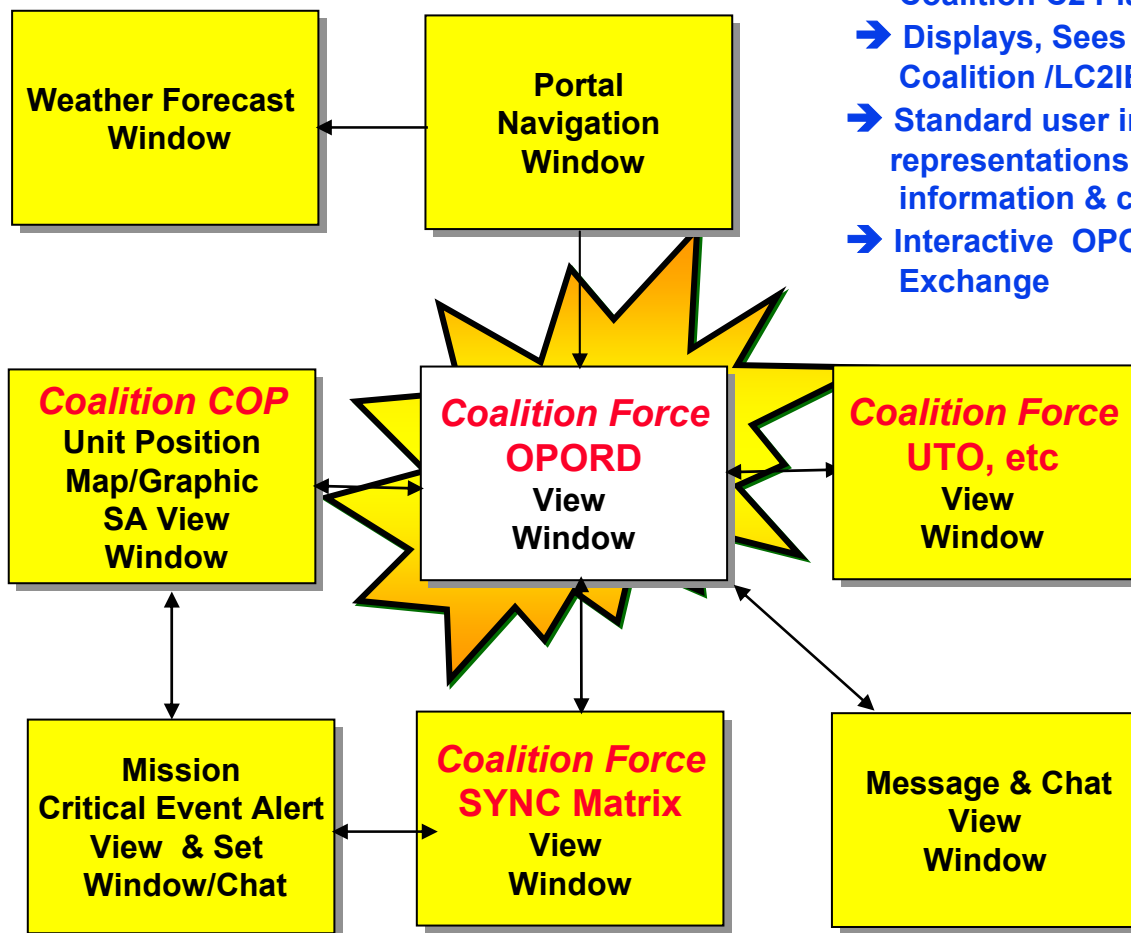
Weather Forecast Window

Portal Navigation Window

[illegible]

➔ Displays, Sees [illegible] Coalition /LC2I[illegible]

➔ Standard user i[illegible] representations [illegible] information & c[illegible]

➔ Interactive OP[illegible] Exchange

Coalition COP
Unit Position Map/Graphic SA View Window

Coalition Force
OPORD
View Window

Coalition Force
UTO, etc
View Window

Mission Critical Event Alert View & Set Window/Chat

Coalition Force
SYNC Matrix
View Window

Message & Chat View Window